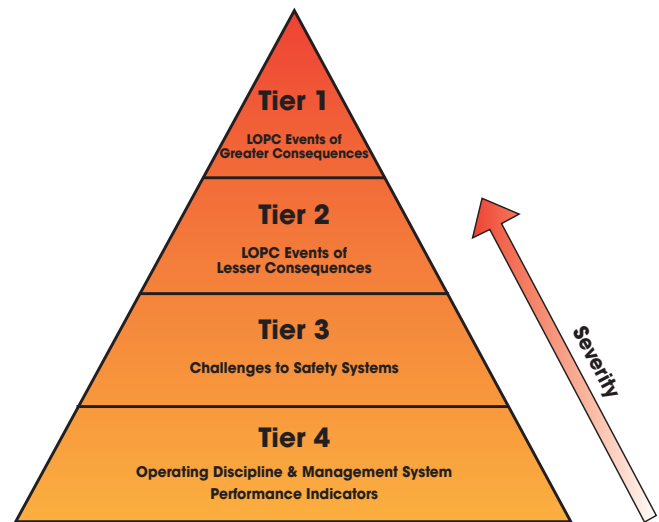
Tier 1

LOPC Events of Greater Consequences

Tier 2

LOPC Events of Lesser Consequences

Tier 3

Challenges to Safety Systems

Tier 4

Operating Discipline & Management System Performance Indicators

Severity